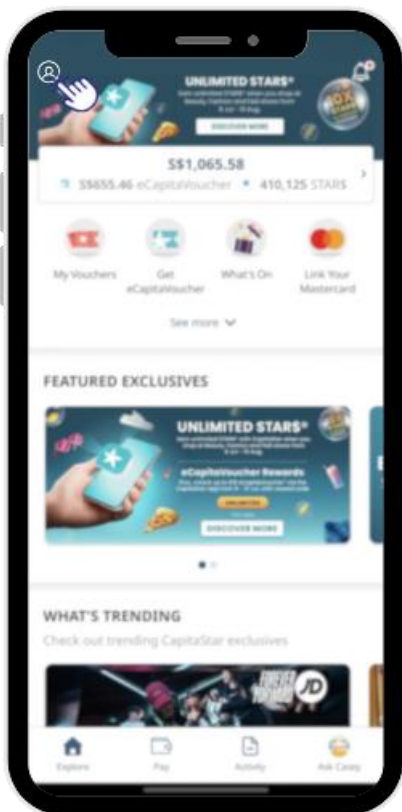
UNLIMITED STARS*

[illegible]

DISCOVER MORE

S$1,065.58

S$655.46 eCapitaVoucher

410,125 STARS

My Vouchers

Get eCapitaVoucher

What's On

Link Your Mastercard

See more

FEATURED EXCLUSIVES

UNLIMITED STARS*

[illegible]

eCapitaVoucher Rewards

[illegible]

DISCOVER MORE

WHAT'S TRENDING

Check out trending CapitaStar exclusives

FOREVER YOURS JD

Explore

Pay

Activity

Ask Casey